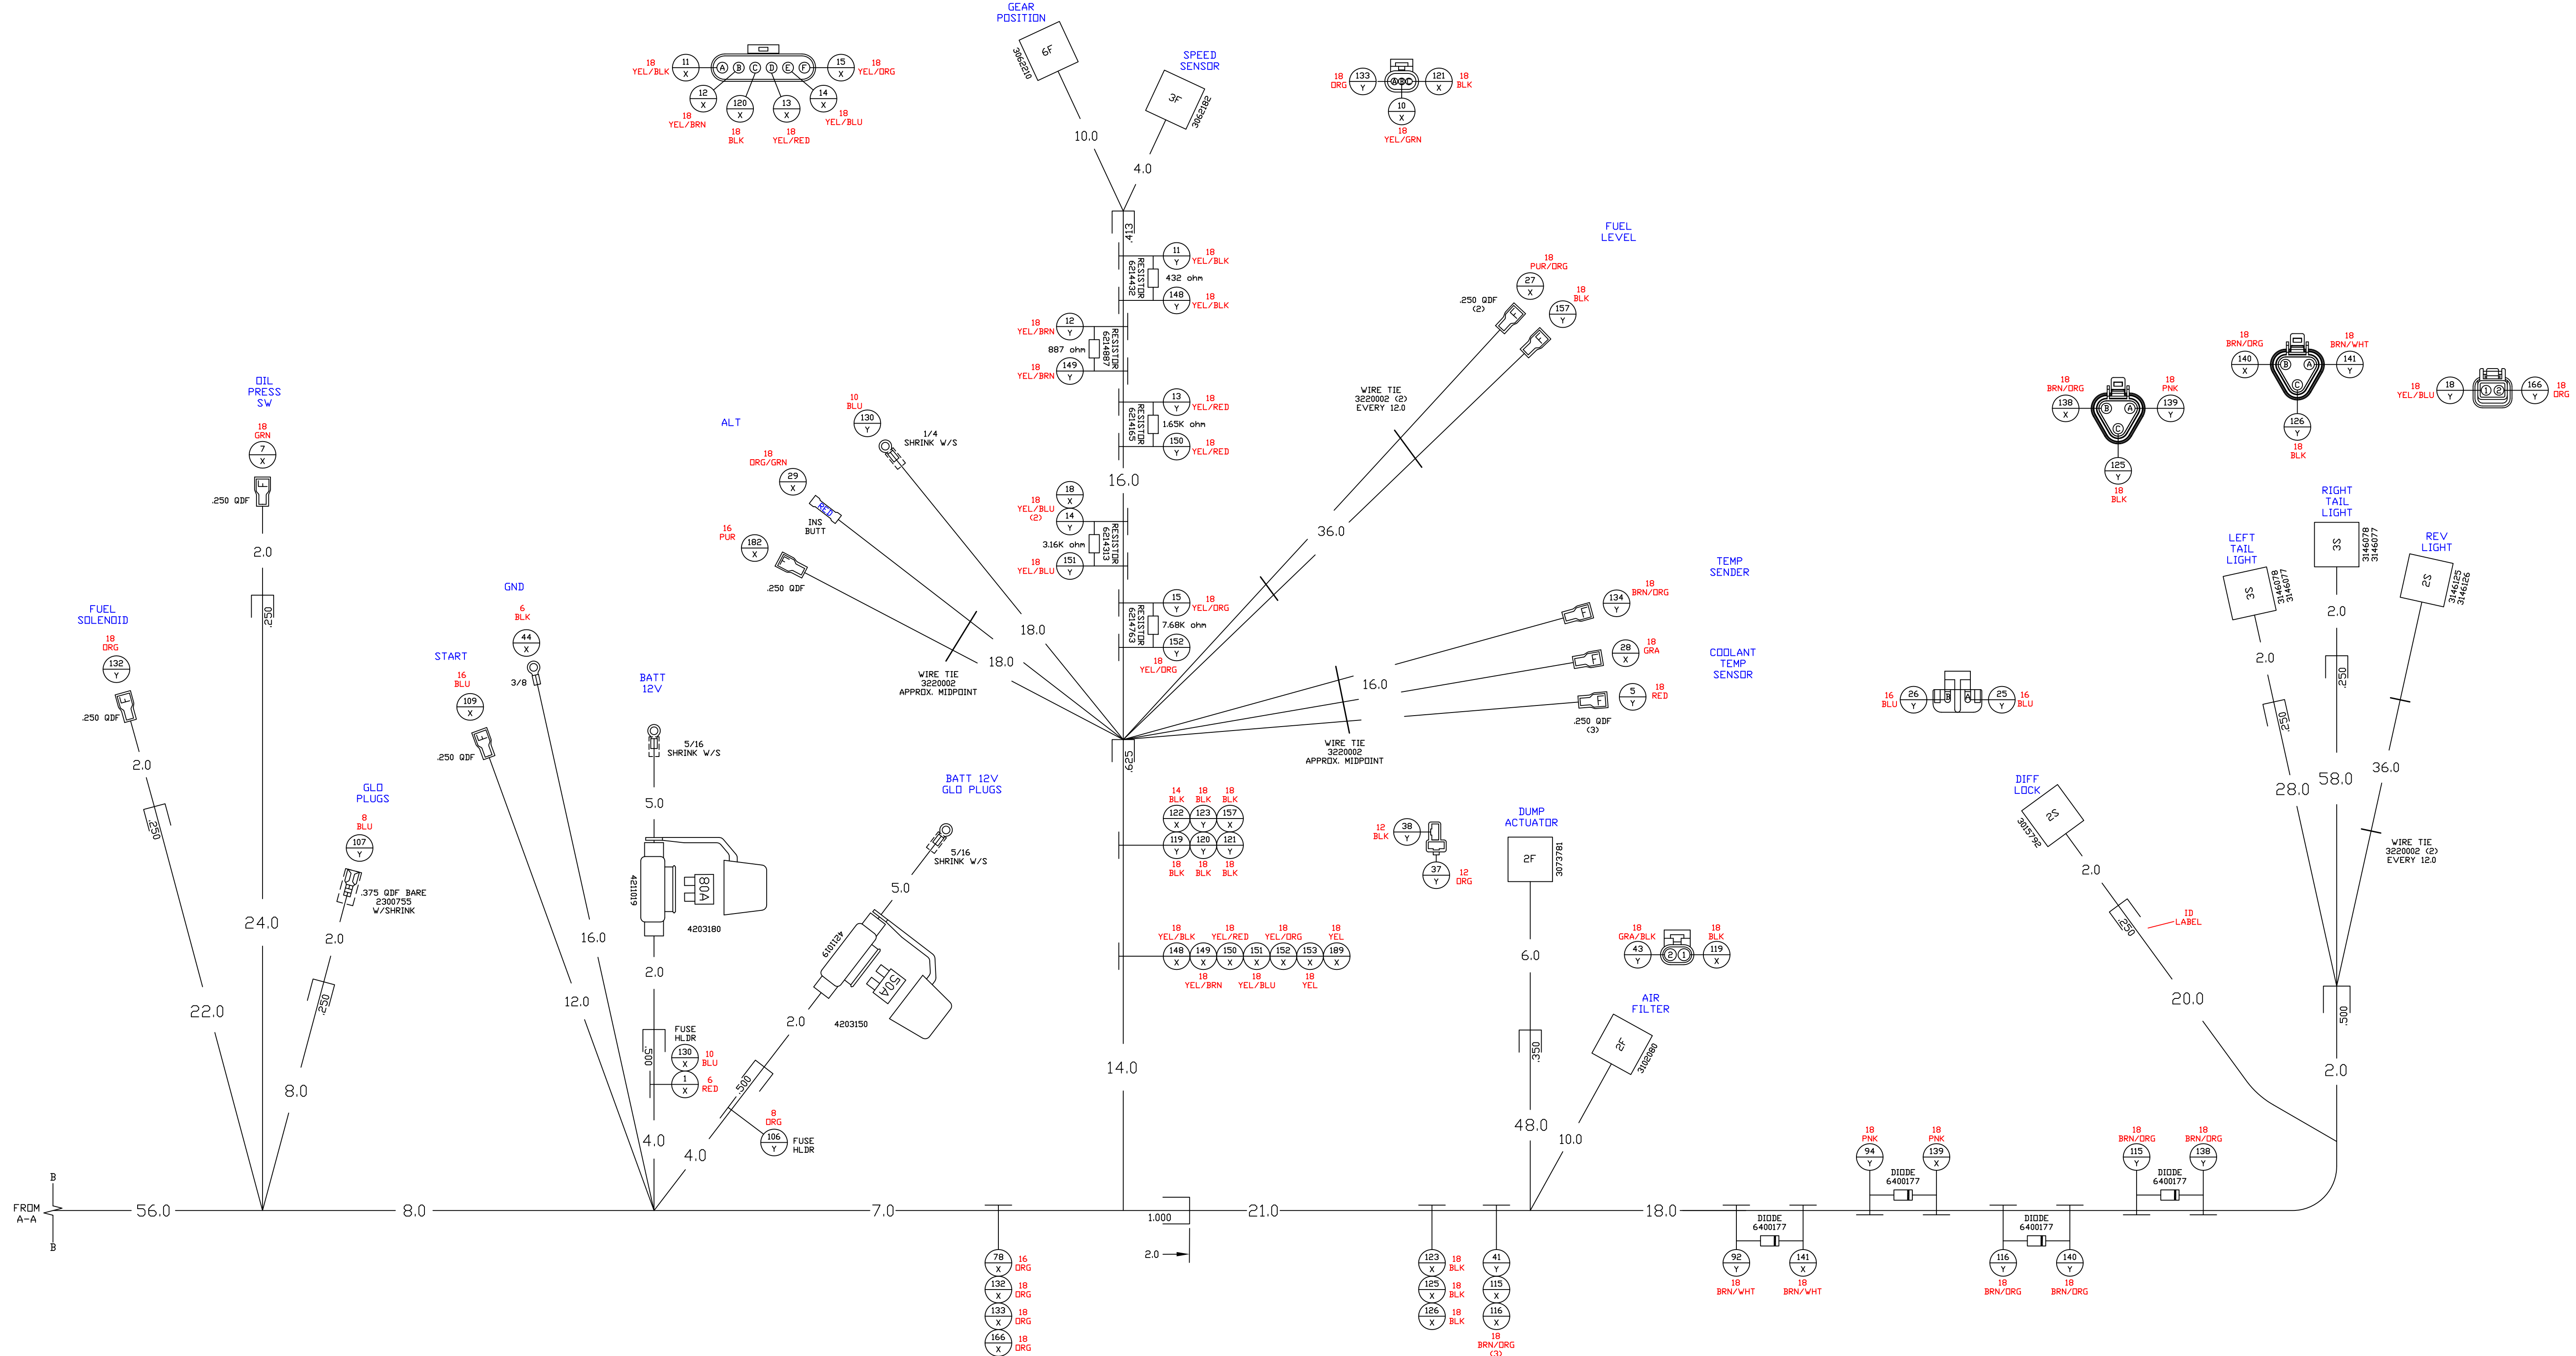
GEAR POSITION
6F
3062810
SPEED SENSOR
3F
3062182
10.0
4.0

18 YEL/BLK 11 X
A B C D E F
15 X 18 YEL/ORG
12 X 18 YEL/BRN
120 X 18 BLK
13 X 18 YEL/RED
14 X 18 YEL/BLU

18 ORG 133 Y
121 X 18 BLK
10 X 18 YEL/GRN

.413
RESISTOR 6214432
11 Y 18 YEL/BLK
432 ohm
148 Y 18 YEL/BLK
18 YEL/BRN 12 Y
RESISTOR 6214887
887 ohm
18 YEL/BRN 149 Y
13 Y 18 YEL/RED
RESISTOR 6214165
1.65K ohm
150 Y 18 YEL/RED
16.0
18 X
18 YEL/BLU (2) 14 Y
RESISTOR 6214313
3.16K ohm
18 YEL/BLU 151 Y
15 Y 18 YEL/ORG
RESISTOR 6214763
7.68K ohm
152 Y
18 YEL/ORG

FUEL LEVEL
18 PUR/ORG 27 X
.250 QDF (2)
157 Y 18 BLK
WIRE TIE 3220002 (2) EVERY 12.0
36.0

ALT
10 BLU 130 Y
1/4 SHRINK W/S
18 ORG/GRN 29 X
RED
INS BUTT
16 PUR 182 X
.250 QDF
WIRE TIE 3220002 APPROX. MIDPOINT
18.0
18.0

TEMP SENDER
134 Y 18 BRN/ORG
28 X 18 GRA
COOLANT TEMP SENSOR
5 Y 18 RED
.250 QDF (3)
16.0
WIRE TIE 3220002 APPROX. MIDPOINT

OIL PRESS SW
18 GRN 7 X
.250 QDF
2.0
.250
24.0

FUEL SOLENOID
18 ORG 132 Y
.250 QDF
2.0
.250
22.0

GND
6 BLK 44 X
3/8
START
16 BLU 109 X
.250 QDF
16.0
12.0

GLO PLUGS
8 BLU 107 Y
.375 QDF BARE 2300755 W/SHRINK
2.0
.250
8.0

BATT 12V
5/16 SHRINK W/S
5.0
4211019
80A
4203180
2.0
FUSE HLDR
.500
130 X 10 BLU
1 X 6 RED
4.0

BATT 12V GLO PLUGS
5/16 SHRINK W/S
5.0
4211019
50A
4203150
2.0
.500
8 ORG 106 Y FUSE HLDR
4.0

.625
14 BLK 18 BLK 18 BLK
122 X 123 Y 157 X
119 Y 120 Y 121 Y
18 BLK 18 BLK 18 BLK
18 YEL/BLK 18 YEL/RED 18 YEL/ORG 18 YEL
148 X 149 X 150 X 151 X 152 X 153 X 189 X
18 YEL/BRN 18 YEL/BLU 18 YEL
14.0

12 BLK 38 Y
37 Y 12 ORG
DUMP ACTUATOR
2F
3073781
6.0
.350
48.0
18 GRA/BLK 43 Y
2 1
119 X 18 BLK
AIR FILTER
2F
3102080
10.0

18 BRN/ORG 140 X
B A C
141 Y 18 BRN/WHT
126 Y 18 BLK
18 BRN/ORG 138 X
B A C
139 Y 18 PNK
125 Y 18 BLK
18 YEL/BLU 18 Y
1 2
166 Y 18 ORG
16 BLU 26 Y
25 Y 16 BLU

LEFT TAIL LIGHT
3S
3146078 3146077
2.0
.250
28.0
RIGHT TAIL LIGHT
3S
3146078 3146077
2.0
.250
58.0
REV LIGHT
2S
3146125 3146126
36.0
WIRE TIE 3220002 (2) EVERY 12.0
DIFF LOCK
2S
3015792
2.0
.250
ID LABEL
20.0
.500
2.0

B
FROM A-A
B
56.0
8.0
7.0
1.000
2.0
21.0
18.0

78 X 16 ORG
132 X 18 ORG
133 X 18 ORG
166 X 18 ORG
123 X 18 BLK
125 X 18 BLK
126 X 18 BLK
41 Y
115 X
116 X
18 BRN/ORG (3)
DIODE 6400177
92 Y 18 BRN/WHT
141 X 18 BRN/WHT
18 PNK 94 Y
DIODE 6400177
139 X 18 PNK
DIODE 6400177
116 Y 18 BRN/ORG
140 Y 18 BRN/ORG
18 BRN/ORG 115 Y
DIODE 6400177
138 Y 18 BRN/ORG